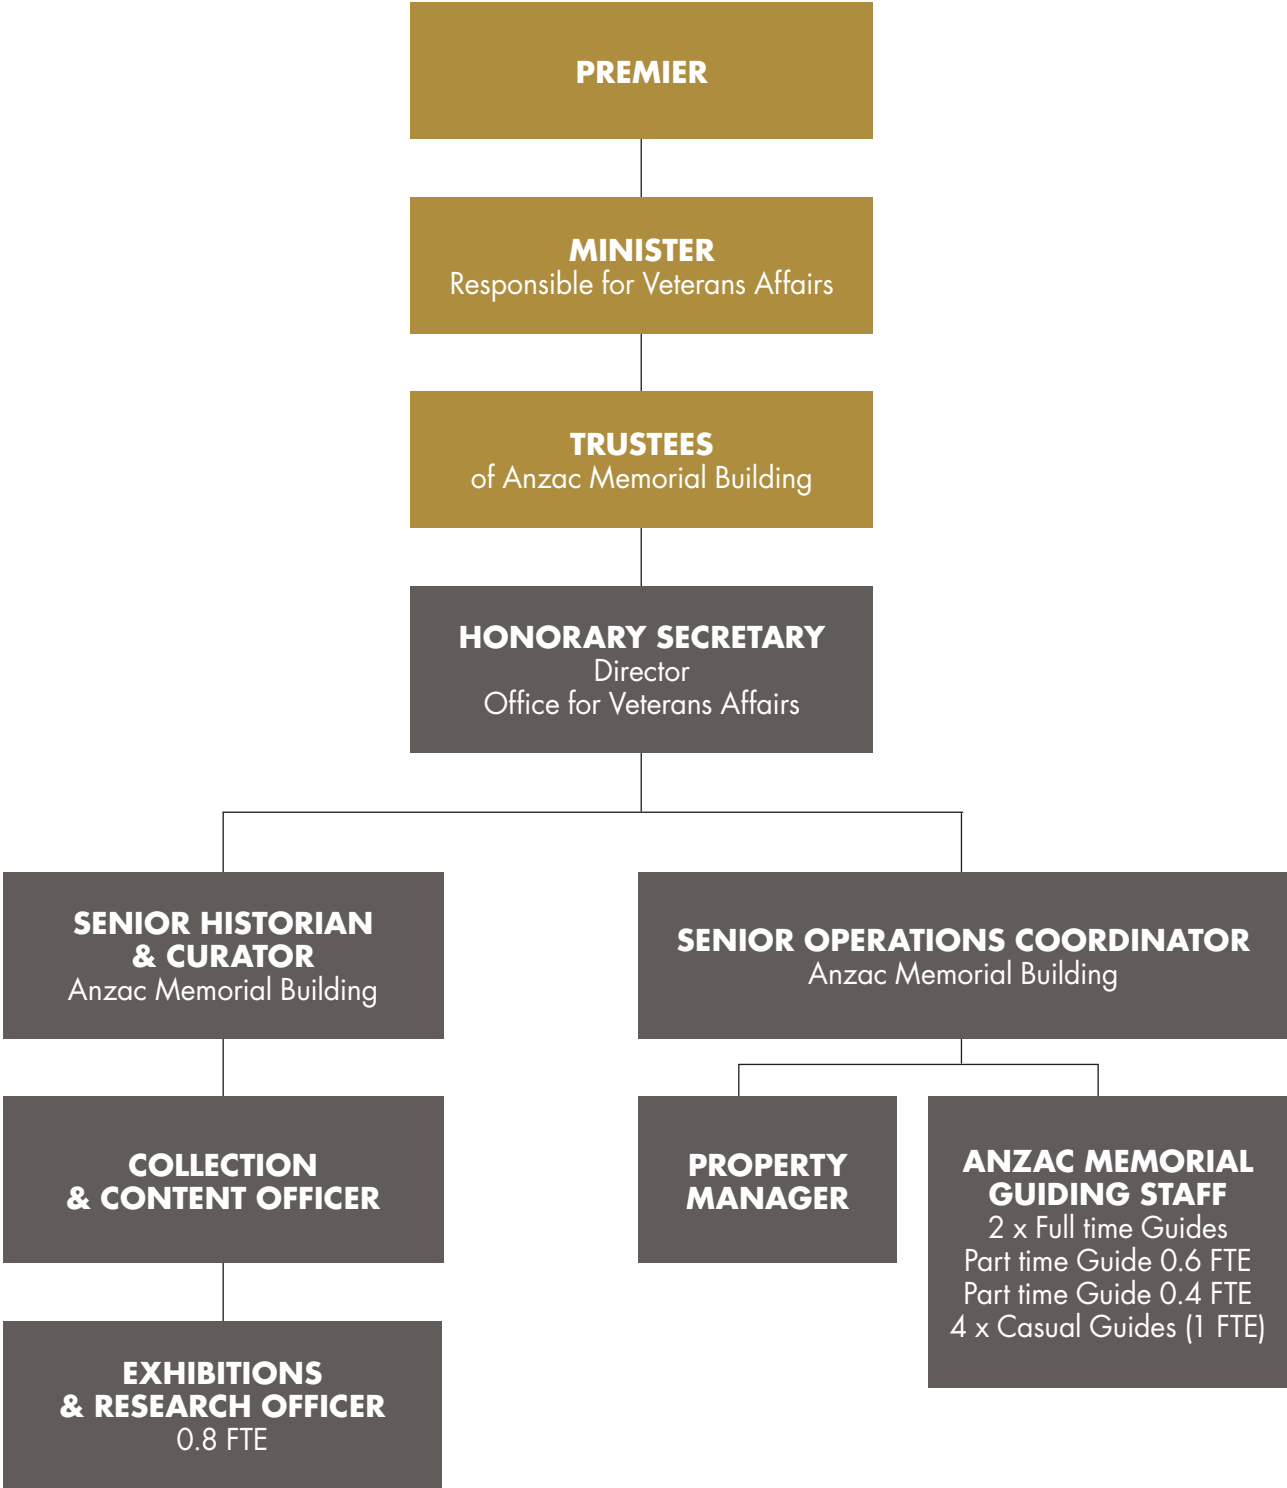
PREMIER

MINISTER
Responsible for Veterans Affairs

TRUSTEES
of Anzac Memorial Building

HONORARY SECRETARY
Director
Office for Veterans Affairs

SENIOR HISTORIAN & CURATOR
Anzac Memorial Building

COLLECTION & CONTENT OFFICER

EXHIBITIONS & RESEARCH OFFICER
0.8 FTE

SENIOR OPERATIONS COORDINATOR
Anzac Memorial Building

PROPERTY MANAGER

ANZAC MEMORIAL GUIDING STAFF
2 x Full time Guides
Part time Guide 0.6 FTE
Part time Guide 0.4 FTE
4 x Casual Guides (1 FTE)